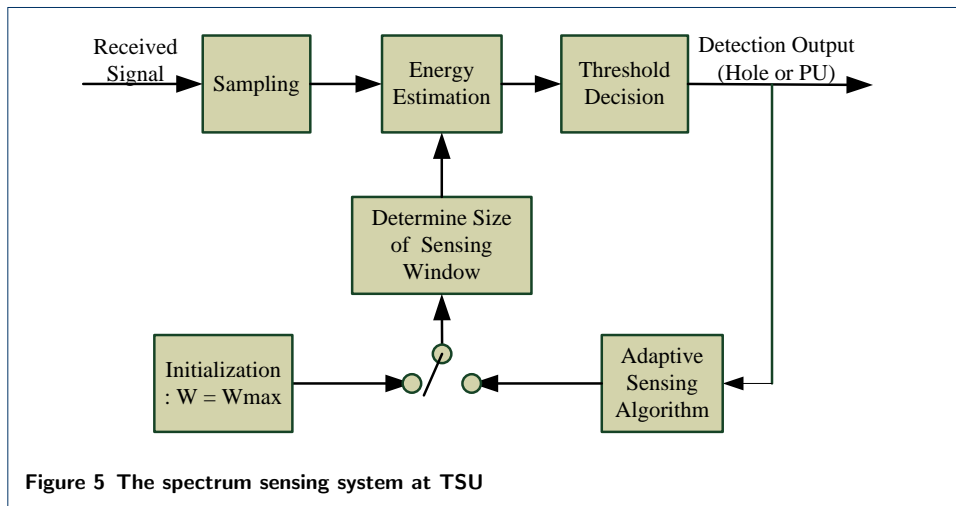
Received Signal

Sampling

Energy Estimation

Threshold Decision

Detection Output (Hole or PU)

Determine Size of Sensing Window

Initialization : W = Wmax

Adaptive Sensing Algorithm

**Figure 5 The spectrum sensing system at TSU**